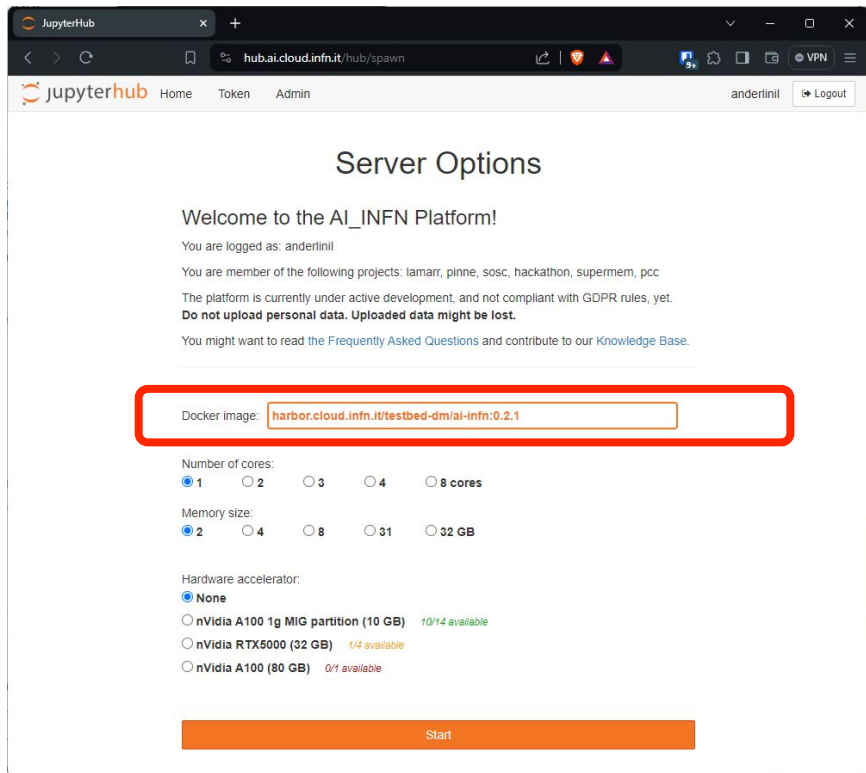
JupyterHub ×
+

hub.ai.cloud.infn.it/hub/spawn

9+

VPN

jupyterhub Home Token Admin

anderlinil Logout

Server Options

Welcome to the AI_INFN Platform!

You are logged as: anderlinil

You are member of the following projects: lamarr, pinne, sosc, hackathon, supermem, pcc

The platform is currently under active development, and not compliant with GDPR rules, yet. **Do not upload personal data. Uploaded data might be lost.**

You might want to read the Frequently Asked Questions and contribute to our Knowledge Base.

Docker image: harbor.cloud.infn.it/testbed-dm/ai-infn:0.2.1

Number of cores:
1 2 3 4 8 cores

Memory size:
2 4 8 31 32 GB

Hardware accelerator:
None
nVidia A100 1g MIG partition (10 GB) 10/14 available
nVidia RTX5000 (32 GB) 1/4 available
nVidia A100 (80 GB) 0/1 available

Start